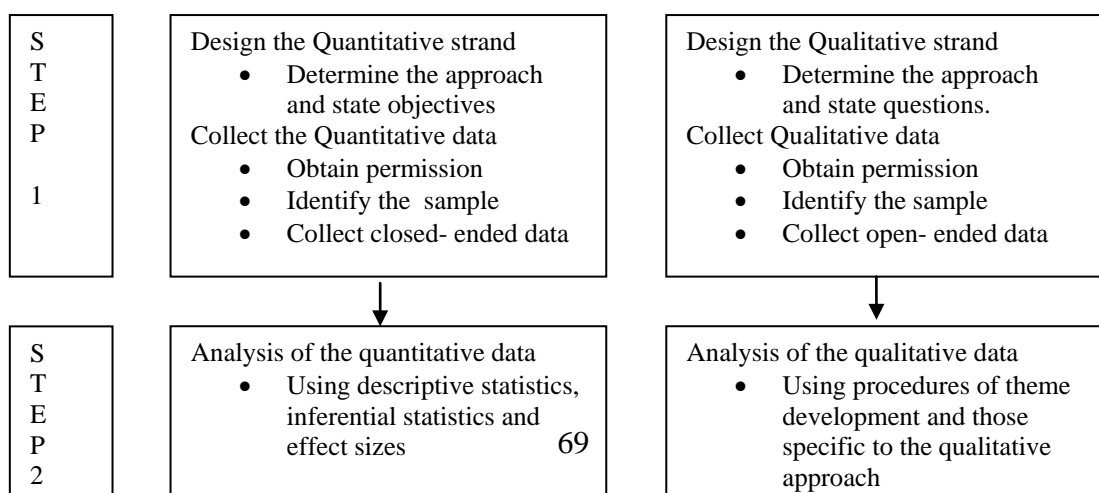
S
T
E
P

1

Design the Quantitative strand
- Determine the approach and state objectives

Collect the Quantitative data
- Obtain permission
- Identify the sample
- Collect closed- ended data

Design the Qualitative strand
- Determine the approach and state questions.

Collect Qualitative data
- Obtain permission
- Identify the sample
- Collect open- ended data

S
T
E
P
2

Analysis of the quantitative data
- Using descriptive statistics, inferential statistics and effect sizes

69

Analysis of the qualitative data
- Using procedures of theme development and those specific to the qualitative approach